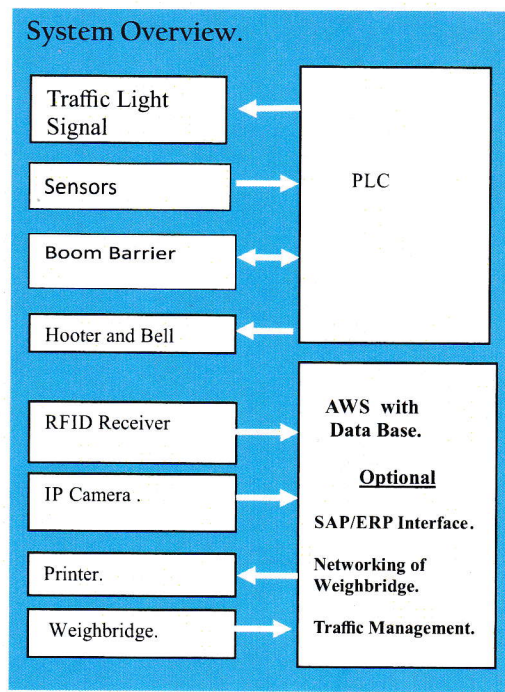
System Overview.

Traffic Light Signal

Sensors

Boom Barrier

Hooter and Bell

PLC

RFID Receiver

IP Camera .

Printer.

Weighbridge.

AWS with Data Base.

Optional

SAP/ERP Interface.

Networking of Weighbridge.

Traffic Management.